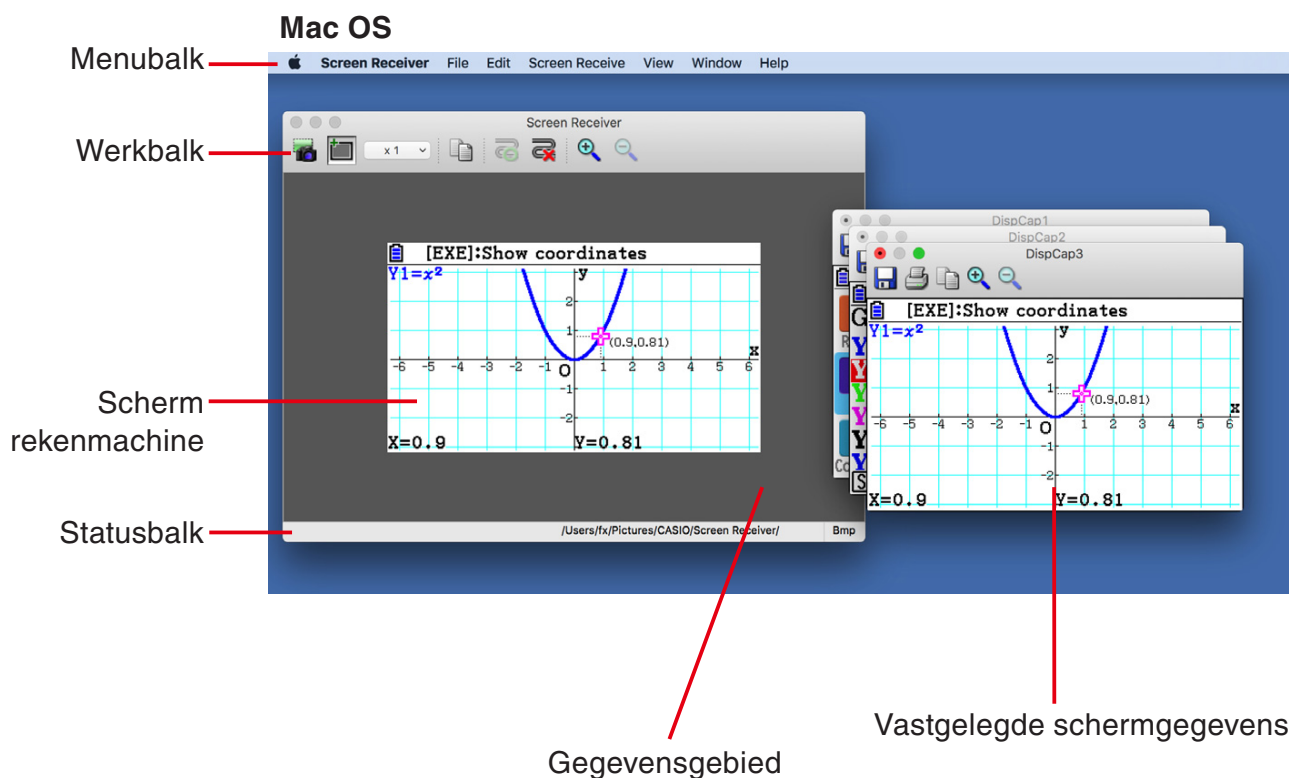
Mac OS

Menubalk

Screen Receiver File Edit Screen Receive View Window Help

Werkbalk

Screen Receiver

x 1

[EXE]:Show coordinates

Y1=$x^2$

y

2

1

(0.9,0.81)

x

-6 -5 -4 -3 -2 -1 O 1 2 3 4 5 6

-1

-2

X=0.9 Y=0.81

Scherm rekenmachine

Statusbalk

/Users/fx/Pictures/CASIO/Screen Receiver/

Bmp

DispCap1

DispCap2

DispCap3

[EXE]:Show coordinates

Y1=$x^2$

y

2

1

(0.9,0.81)

x

-6 -5 -4 -3 -2 -1 O 1 2 3 4 5 6

-1

-2

X=0.9 Y=0.81

Vastgelegde schermgegevens

Gegevensgebied